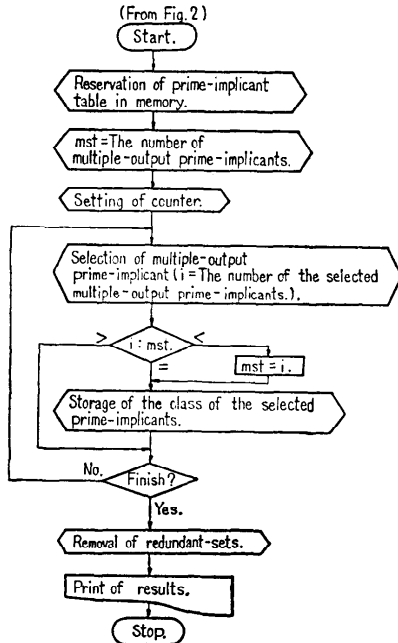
(From Fig. 2)

Start.

Reservation of prime-implicant table in memory.

mst = The number of multiple-output prime-implicants.

Setting of counter.

Selection of multiple-output prime-implicant (i = The number of the selected multiple-output prime-implicants.).

>

i : mst.

<

=

mst = i.

Storage of the class of the selected prime-implicants.

No.

Finish?

Yes.

Removal of redundant-sets.

Print of results.

Stop.